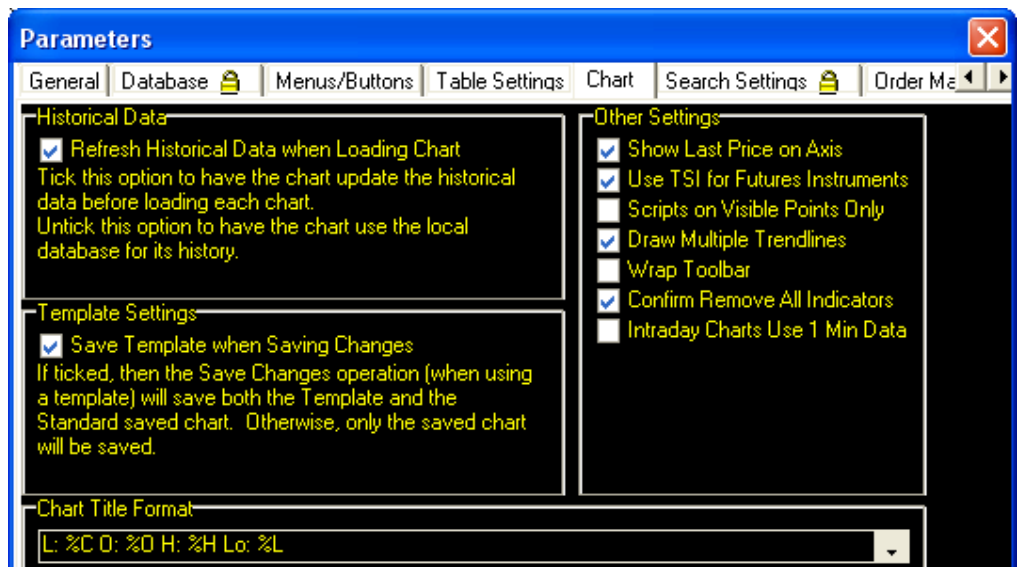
Parameters

General | Database | Menus/Buttons | Table Settings | Chart | Search Settings | Order Ma

Historical Data

Refresh Historical Data when Loading Chart

Tick this option to have the chart update the historical data before loading each chart.
Untick this option to have the chart use the local database for its history.

Template Settings

Save Template when Saving Changes

If ticked, then the Save Changes operation (when using a template) will save both the Template and the Standard saved chart. Otherwise, only the saved chart will be saved.

Other Settings

Show Last Price on Axis
Use TSI for Futures Instruments
Scripts on Visible Points Only
Draw Multiple Trendlines
Wrap Toolbar
Confirm Remove All Indicators
Intraday Charts Use 1 Min Data

Chart Title Format

L: %C O: %O H: %H Lo: %L